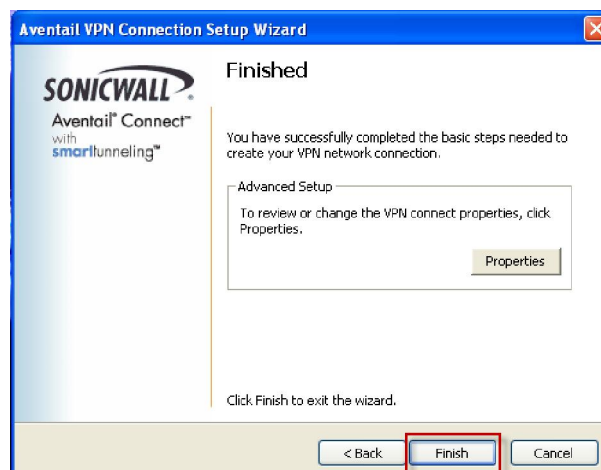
Aventail VPN Connection Setup Wizard

SONICWALL

Aventail® Connect™
with
smarttunneling™

Finished

You have successfully completed the basic steps needed to create your VPN network connection.

Advanced Setup

To review or change the VPN connect properties, click Properties.

Properties

Click Finish to exit the wizard.

< Back

Finish

Cancel